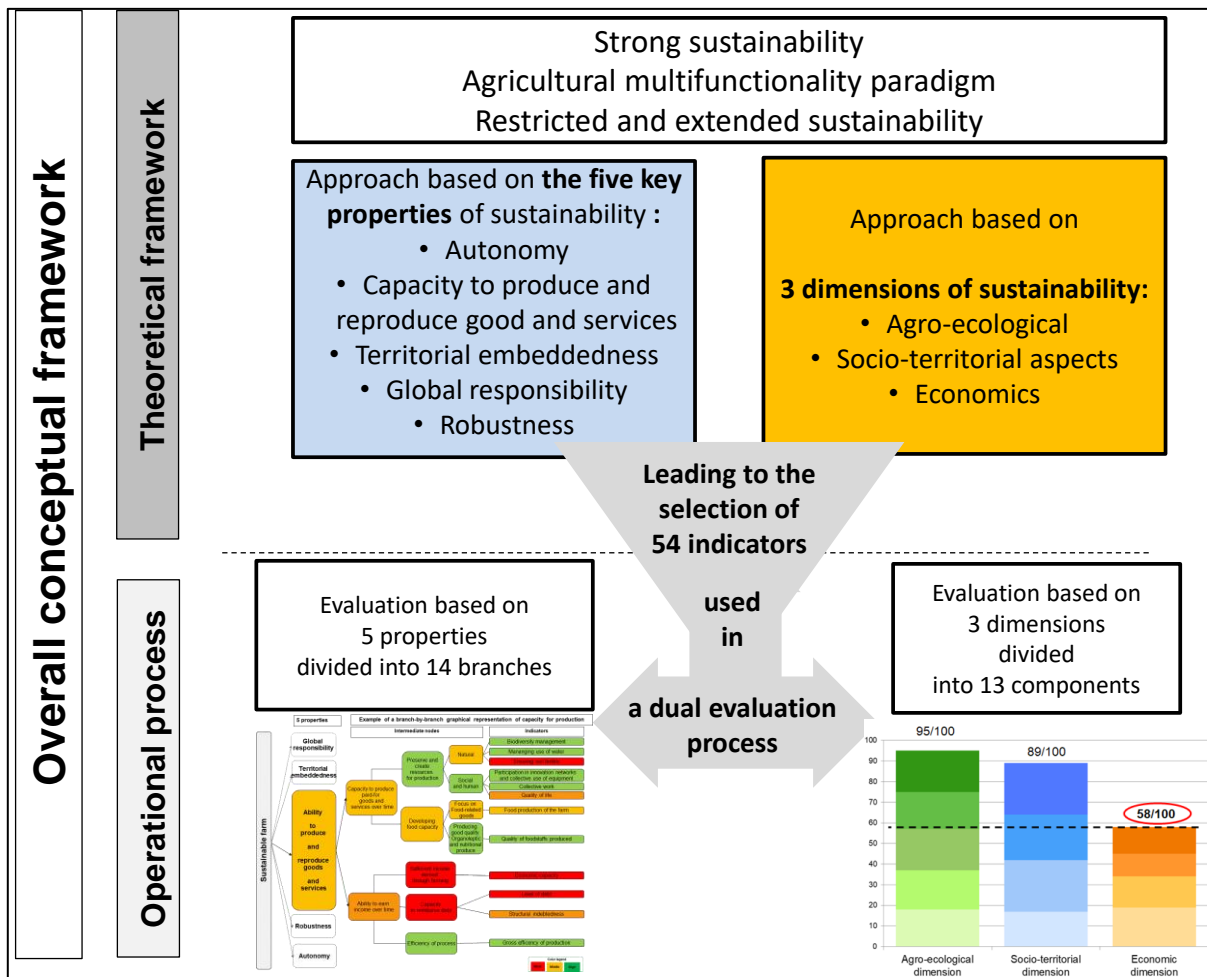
Overall conceptual framework

Theoretical framework

Strong sustainability
Agricultural multifunctionality paradigm
Restricted and extended sustainability

Approach based on **the five key properties** of sustainability :
- Autonomy
- Capacity to produce and reproduce good and services
- Territorial embeddedness
- Global responsibility
- Robustness

Approach based on

**3 dimensions of sustainability:**
- Agro-ecological
- Socio-territorial aspects
- Economics

**Leading to the selection of 54 indicators**

**used in**

**a dual evaluation process**

Operational process

Evaluation based on 5 properties divided into 14 branches

Evaluation based on 3 dimensions divided into 13 components

5 properties | Example of a branch-by-branch graphical representation of capacity for production
Intermediate nodes | Indicators

Sustainable farm
Global responsibility
Territorial embeddedness
Ability to produce and reproduce goods and services
Robustness
Autonomy

Capacity to produce goods and services over time
Preserve and create resources for production
Natural
Social and human
Developing food capacity
Focus on Food-related goods
Producing good quality Organoleptic and nutritional produce
Ability to earn income over time
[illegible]
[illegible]
Efficiency of process

Biodiversity management
Managing use of water
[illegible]
Participation in innovation networks and collective use of equipment
Collective work
Quality of life
Food production of the farm
Quality of foodstuffs produced
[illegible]
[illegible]
Structural indebtedness
Gross efficiency of production

Color legend
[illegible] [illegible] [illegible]

95/100
89/100
58/100

100
90
80
70
60
50
40
30
20
10
0

Agro-ecological dimension
Socio-territorial dimension
Economic dimension